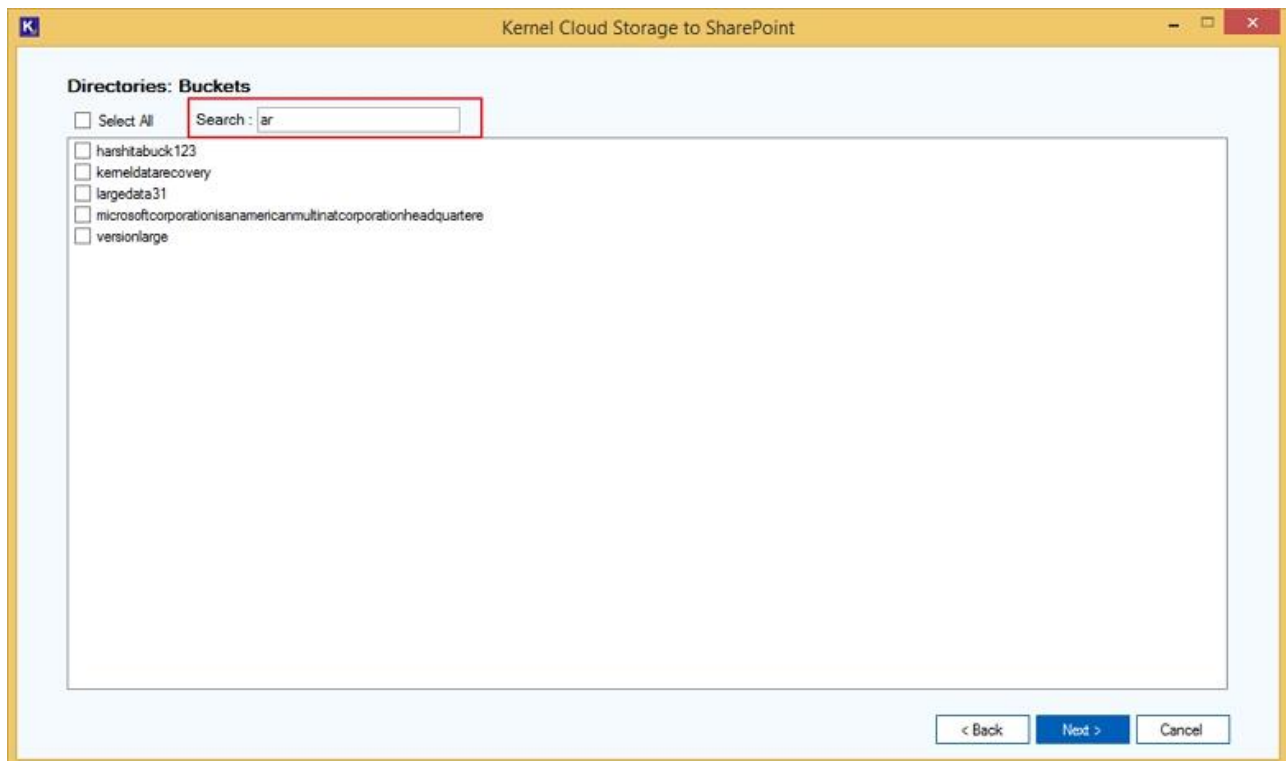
K

Kernel Cloud Storage to SharePoint

Directories: Buckets

Select All

Search : ar

harshitabuck123
kerneldatarecovery
largedata31
microsoftcorporationisanamericanmultinatcorporationheadquartere
versionlarge

< Back

Next >

Cancel